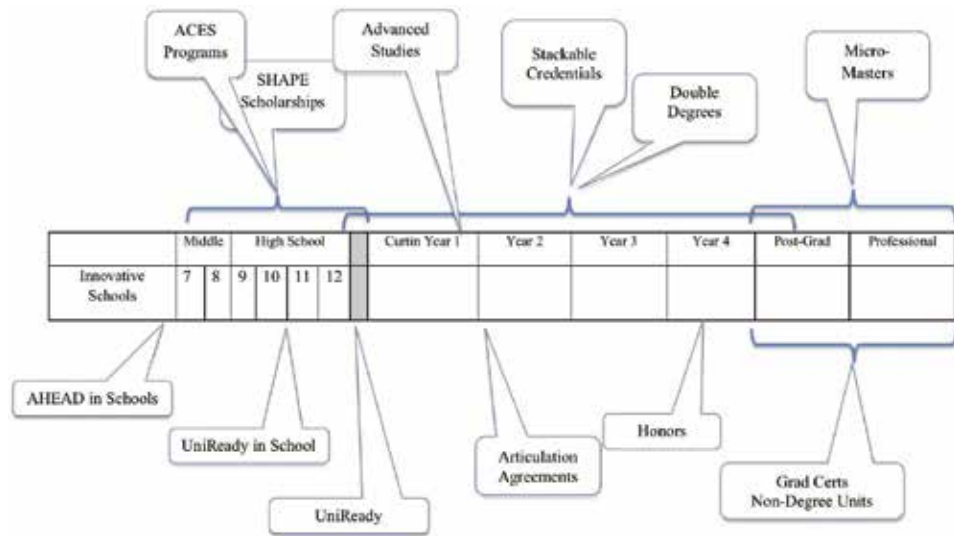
ACES Programs

SHAPE Scholarships

Advanced Studies

Stackable Credentials

Double Degrees

Micro-Masters

| | Middle | | High School | | | | | Curtin Year 1 | Year 2 | Year 3 | Year 4 | Post-Grad | Professional |
|---|---|---|---|---|---|---|---|---|---|---|---|---|---|
| Innovative Schools | 7 | 8 | 9 | 10 | 11 | 12 | | | | | | | |

AHEAD in Schools

UniReady in School

UniReady

Articulation Agreements

Honors

Grad Certs
Non-Degree Units